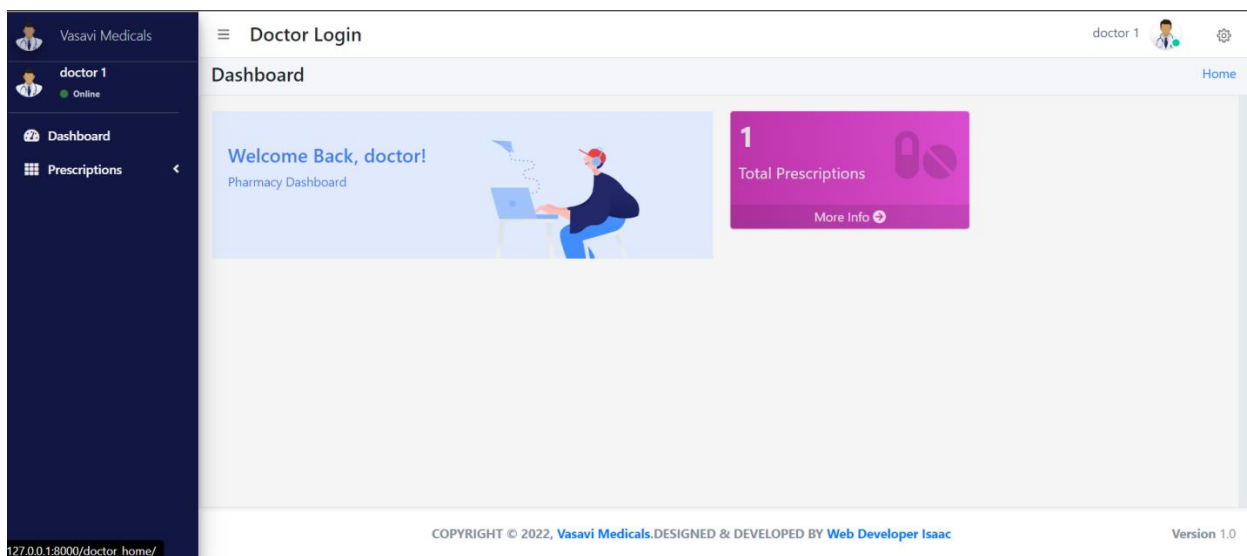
Vasavi Medicals

doctor 1
Online

Dashboard

Prescriptions

Doctor Login

doctor 1

Dashboard

Home

Welcome Back, doctor!
Pharmacy Dashboard

1
Total Prescriptions
More Info

COPYRIGHT © 2022, Vasavi Medicals.DESIGNED & DEVELOPED BY Web Developer Isaac

Version 1.0

127.0.0.1:8000/doctor_home/